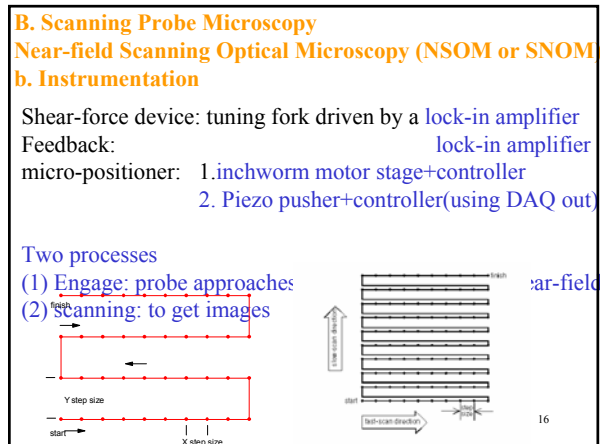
B. Scanning Probe Microscopy
Near-field Scanning Optical Microscopy (NSOM or SNOM
b. Instrumentation

Shear-force device: tuning fork driven by a lock-in amplifier
Feedback: lock-in amplifier
micro-positioner: 1.inchworm motor stage+controller
2. Piezo pusher+controller(using DAQ out)

Two processes
(1) Engage: probe approaches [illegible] ear-field
(2) scanning: to get images

finish
Y step size
start
X step size

finish
slow-scan direction
start
fast-scan direction
step size

16